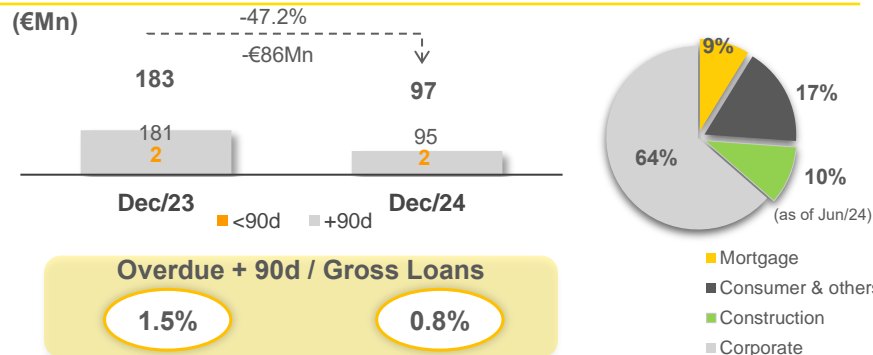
(€Mn)

-47.2%

-€86Mn

183

97

181

2

95

2

Dec/23

Dec/24

<90d +90d

Overdue + 90d / Gross Loans

1.5%

0.8%

9%

17%

64%

10%

(as of Jun/24)

Mortgage

Consumer & others

Construction

Corporate